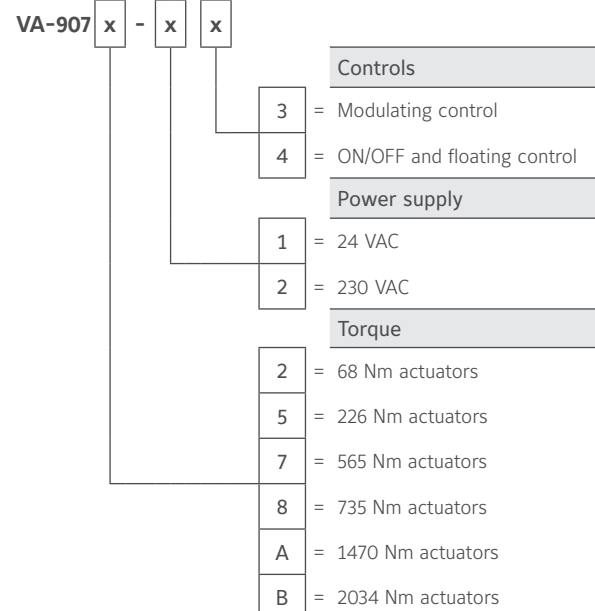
VA-907 x - x x

Controls

3 = Modulating control

4 = ON/OFF and floating control

Power supply

1 = 24 VAC

2 = 230 VAC

Torque

2 = 68 Nm actuators

5 = 226 Nm actuators

7 = 565 Nm actuators

8 = 735 Nm actuators

A = 1470 Nm actuators

B = 2034 Nm actuators